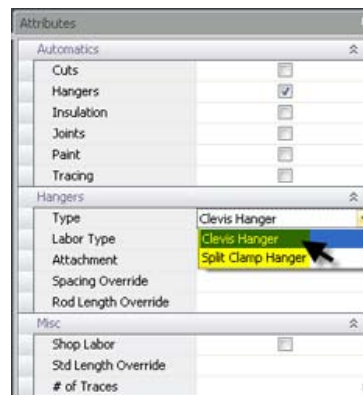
Attributes

| Automatics | |
|---|---|
| Cuts | |
| Hangers | ✓ |
| Insulation | |
| Joints | |
| Paint | |
| Tracing | |

| Hangers | |
|---|---|
| Type | Clevis Hanger |
| Labor Type | Clevis Hanger |
| Attachment | Split Clamp Hanger |
| Spacing Override | |
| Rod Length Override | |

| Misc | |
|---|---|
| Shop Labor | |
| Std Length Override | |
| # of Traces | |